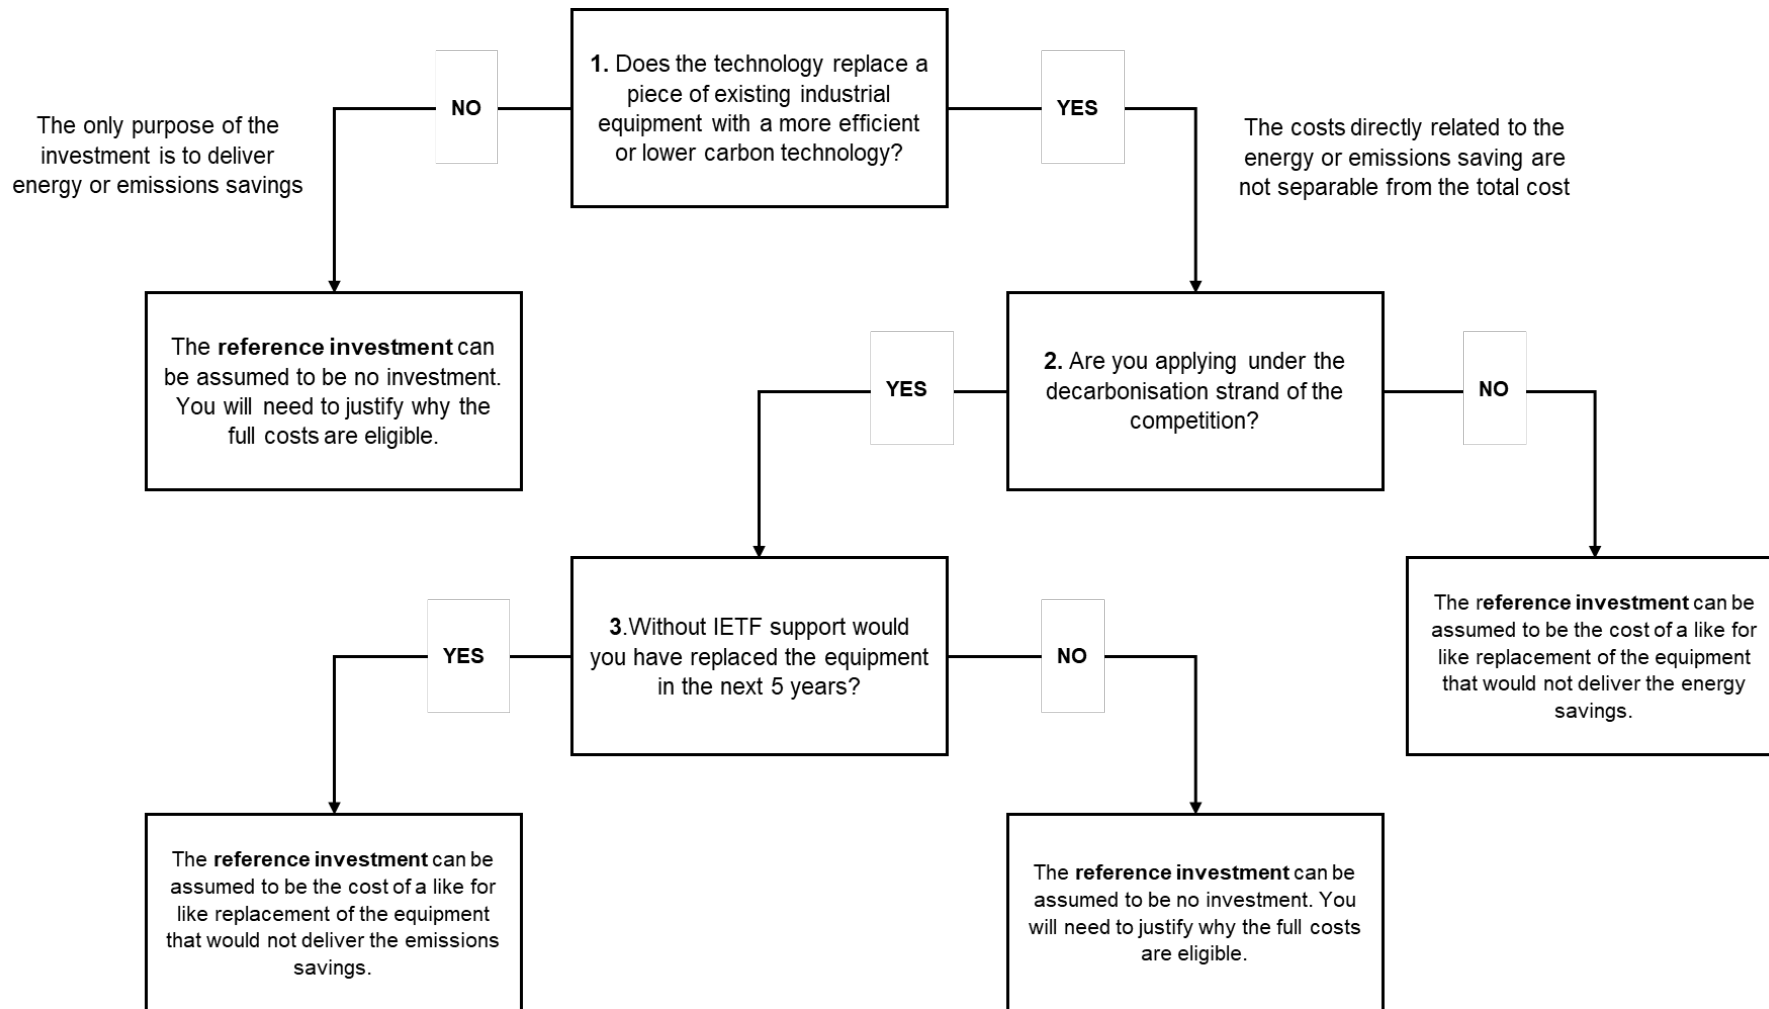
**1.** Does the technology replace a piece of existing industrial equipment with a more efficient or lower carbon technology?

NO

The only purpose of the investment is to deliver energy or emissions savings

YES

The costs directly related to the energy or emissions saving are not separable from the total cost

The **reference investment** can be assumed to be no investment. You will need to justify why the full costs are eligible.

YES

**2.** Are you applying under the decarbonisation strand of the competition?

NO

**3**.Without IETF support would you have replaced the equipment in the next 5 years?

YES

NO

The r**eference investment** can be assumed to be the cost of a like for like replacement of the equipment that would not deliver the energy savings.

The **reference investment** can be assumed to be the cost of a like for like replacement of the equipment that would not deliver the emissions savings.

The **reference investment** can be assumed to be no investment. You will need to justify why the full costs are eligible.